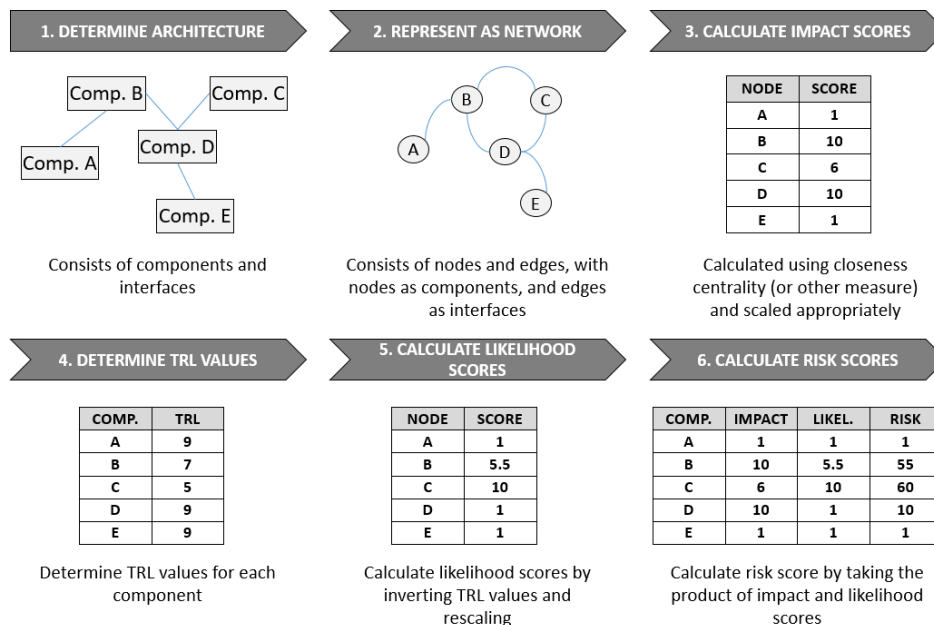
1. DETERMINE ARCHITECTURE

Comp. B
Comp. C
Comp. D
Comp. A
Comp. E

Consists of components and interfaces

2. REPRESENT AS NETWORK

B
C
A
D
E

Consists of nodes and edges, with nodes as components, and edges as interfaces

3. CALCULATE IMPACT SCORES

| NODE | SCORE |
|---|---|
| A | 1 |
| B | 10 |
| C | 6 |
| D | 10 |
| E | 1 |

Calculated using closeness centrality (or other measure) and scaled appropriately

4. DETERMINE TRL VALUES

| COMP. | TRL |
|---|---|
| A | 9 |
| B | 7 |
| C | 5 |
| D | 9 |
| E | 9 |

Determine TRL values for each component

5. CALCULATE LIKELIHOOD SCORES

| NODE | SCORE |
|---|---|
| A | 1 |
| B | 5.5 |
| C | 10 |
| D | 1 |
| E | 1 |

Calculate likelihood scores by inverting TRL values and rescaling

6. CALCULATE RISK SCORES

| COMP. | IMPACT | LIKEL. | RISK |
|---|---|---|---|
| A | 1 | 1 | 1 |
| B | 10 | 5.5 | 55 |
| C | 6 | 10 | 60 |
| D | 10 | 1 | 10 |
| E | 1 | 1 | 1 |

Calculate risk score by taking the product of impact and likelihood scores